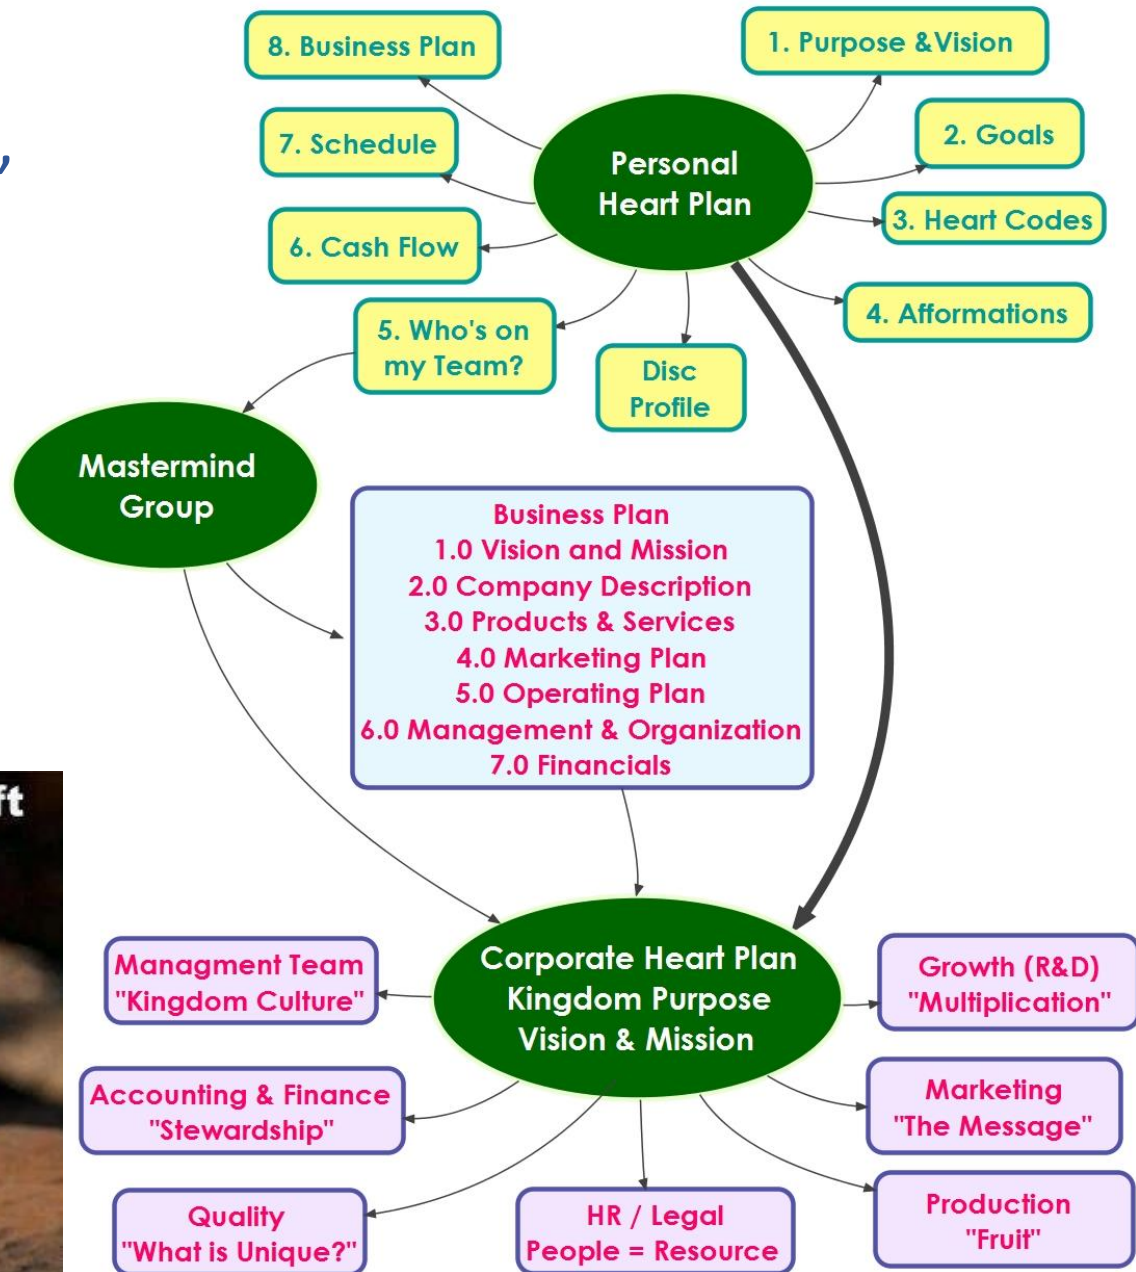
8. Business Plan

1. Purpose &Vision

7. Schedule

Personal Heart Plan

2. Goals

3. Heart Codes

6. Cash Flow

4. Afformations

5. Who's on my Team?

Disc Profile

Mastermind Group

Business Plan
1.0 Vision and Mission
2.0 Company Description
3.0 Products & Services
4.0 Marketing Plan
5.0 Operating Plan
6.0 Management & Organization
7.0 Financials

ft

Managment Team "Kingdom Culture"

Corporate Heart Plan Kingdom Purpose Vision & Mission

Growth (R&D) "Multiplication"

Accounting & Finance "Stewardship"

Marketing "The Message"

Quality "What is Unique?"

HR / Legal People = Resource

Production "Fruit"